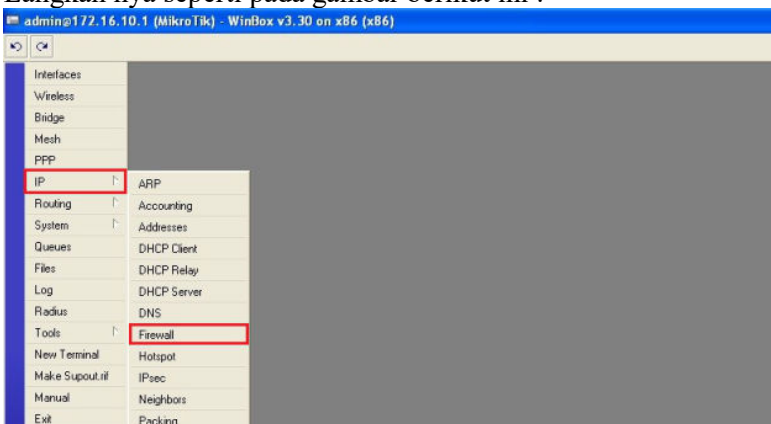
Langkah nya seperti pada gambar berikut ini :

admin@172.16.10.1 (MikroTik) - WinBox v3.30 on x86 (x86)

Interfaces
Wireless
Bridge
Mesh
PPP
IP
Routing
System
Queues
Files
Log
Radius
Tools
New Terminal
Make Supout.rif
Manual
Exit

ARP
Accounting
Addresses
DHCP Client
DHCP Relay
DHCP Server
DNS
Firewall
Hotspot
IPsec
Neighbors
Packing